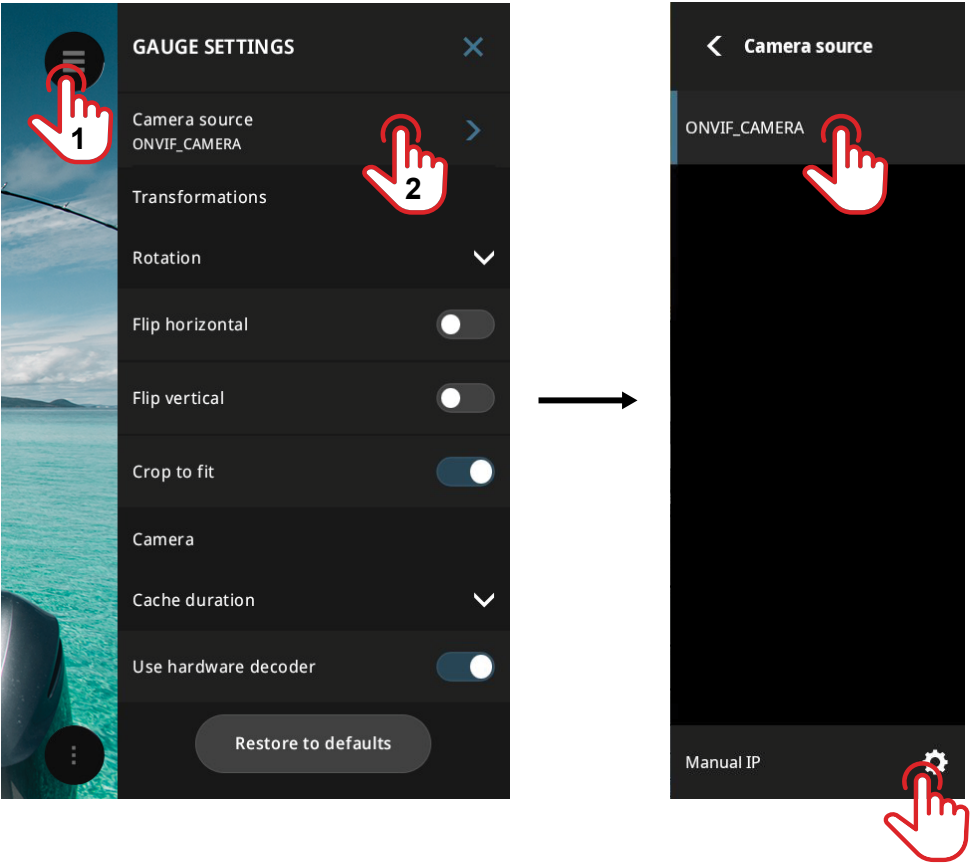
1

GAUGE SETTINGS

Camera source
ONVIF_CAMERA

2

Transformations

Rotation

Flip horizontal

Flip vertical

Crop to fit

Camera

Cache duration

Use hardware decoder

Restore to defaults

Camera source

ONVIF_CAMERA

Manual IP